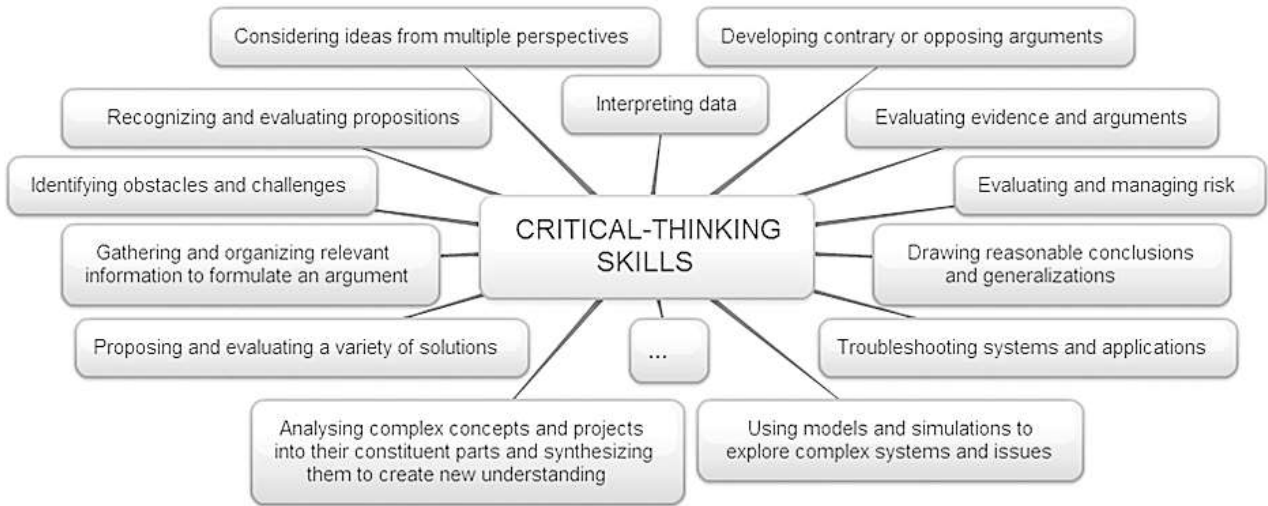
CRITICAL-THINKING SKILLS

Considering ideas from multiple perspectives

Developing contrary or opposing arguments

Interpreting data

Recognizing and evaluating propositions

Evaluating evidence and arguments

Identifying obstacles and challenges

Evaluating and managing risk

Gathering and organizing relevant information to formulate an argument

Drawing reasonable conclusions and generalizations

Proposing and evaluating a variety of solutions

...

Troubleshooting systems and applications

Analysing complex concepts and projects into their constituent parts and synthesizing them to create new understanding

Using models and simulations to explore complex systems and issues